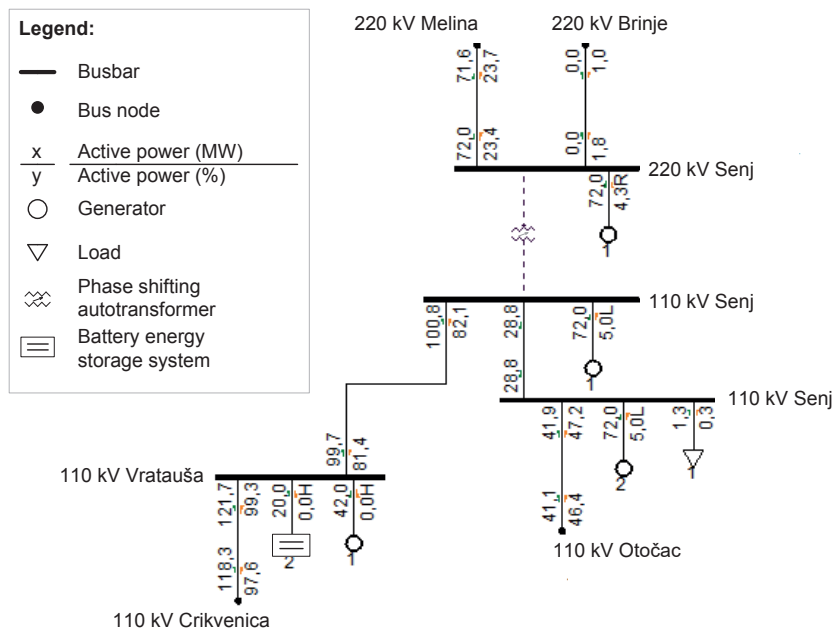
Legend:

Busbar

Bus node

x Active power (MW)
y Active power (%)

Generator

Load

Phase shifting autotransformer

Battery energy storage system

220 kV Melina

220 kV Brinje

71,6
23,7

0,0
1,0

72,0
23,4

0,0
1,8

220 kV Senj

72,0
4,3R

1

110 kV Senj

100,8
82,1

28,8

72,0
5,0L

1

28,8

110 kV Senj

41,9
47,2

72,0
5,0L

1,3
0,3

2

1

41,1
46,4

110 kV Otočac

99,7
81,4

110 kV Vratauša

121,7
99,3

20,0
0,0H

42,0
0,0H

2

1

118,3
97,6

110 kV Crikvenica